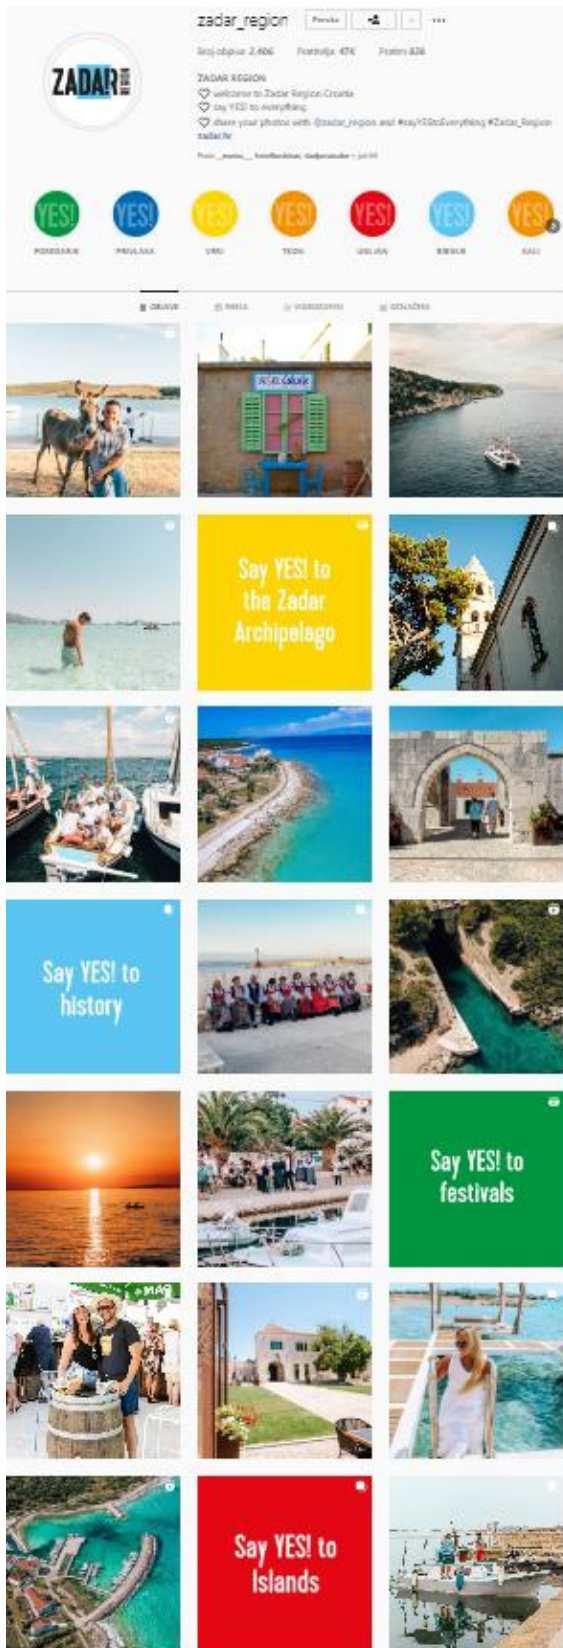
zadar_region Poruka ···

Broj objava: 2.406 Pratitelja: 47K Prati: 826

ZADAR REGION
♡ welcome to Zadar Region Croatia
♡ say YES! to everything
♡ share your photos with @zadar_region and #sayYEStoEverything #Zadar_Region
zadar.hr

Prati: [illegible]

ZADAR REGION

YES! POSEDARJE
YES! PRIVLAKA
YES! VRSI
YES! TKON
YES! UGLJAN
YES! BIBINJE
YES! KALI

OBJAVE REELS VIDEOZAPISI OZNAČENO

ZADAR REGION

Say YES! to the Zadar Archipelago

Say YES! to history

Say YES! to festivals

Say YES! to Islands